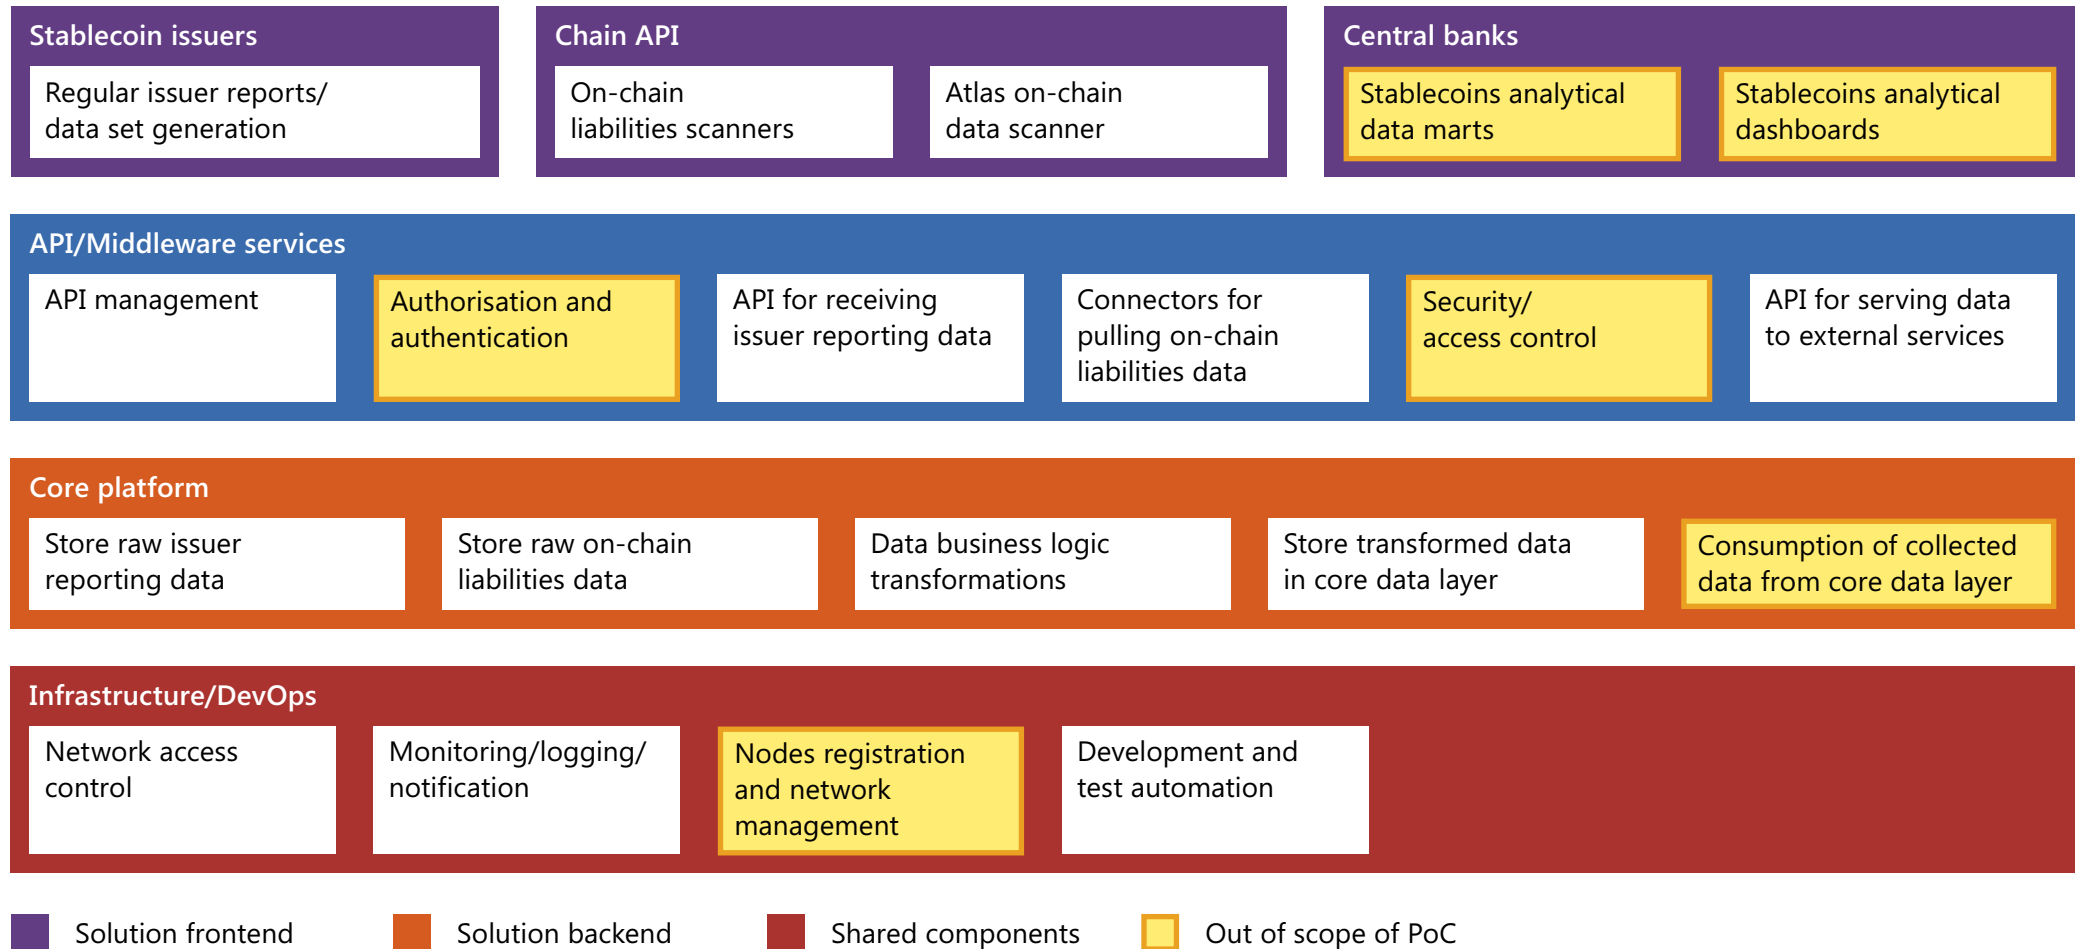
Stablecoin issuers

Regular issuer reports/ data set generation

Chain API

On-chain liabilities scanners

Atlas on-chain data scanner

Central banks

Stablecoins analytical data marts

Stablecoins analytical dashboards

API/Middleware services

API management

Authorisation and authentication

API for receiving issuer reporting data

Connectors for pulling on-chain liabilities data

Security/ access control

API for serving data to external services

Core platform

Store raw issuer reporting data

Store raw on-chain liabilities data

Data business logic transformations

Store transformed data in core data layer

Consumption of collected data from core data layer

Infrastructure/DevOps

Network access control

Monitoring/logging/ notification

Nodes registration and network management

Development and test automation

Solution frontend

Solution backend

Shared components

Out of scope of PoC